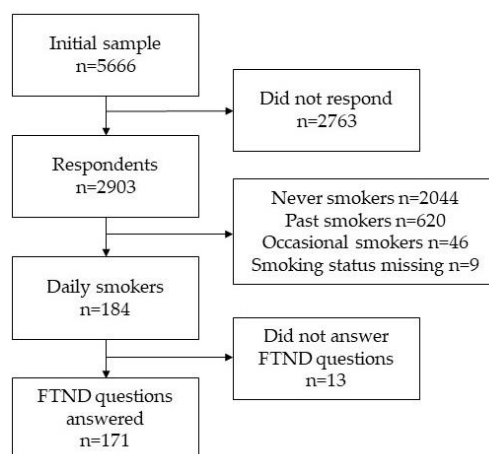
Initial sample
n=5666

Did not respond
n=2763

Respondents
n=2903

Never smokers n=2044
Past smokers n=620
Occasional smokers n=46
Smoking status missing n=9

Daily smokers
n=184

Did not answer
FTND questions
n=13

FTND questions
answered
n=171